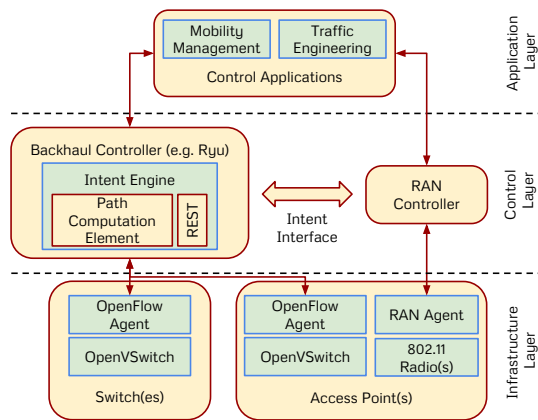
Mobility Management

Traffic Engineering

Control Applications

Application Layer

Backhaul Controller (e.g. Ryu)

Intent Engine

Path Computation Element

REST

Intent Interface

RAN Controller

Control Layer

OpenFlow Agent

OpenVSwitch

Switch(es)

OpenFlow Agent

OpenVSwitch

RAN Agent

802.11 Radio(s)

Access Point(s)

Infrastructure Layer